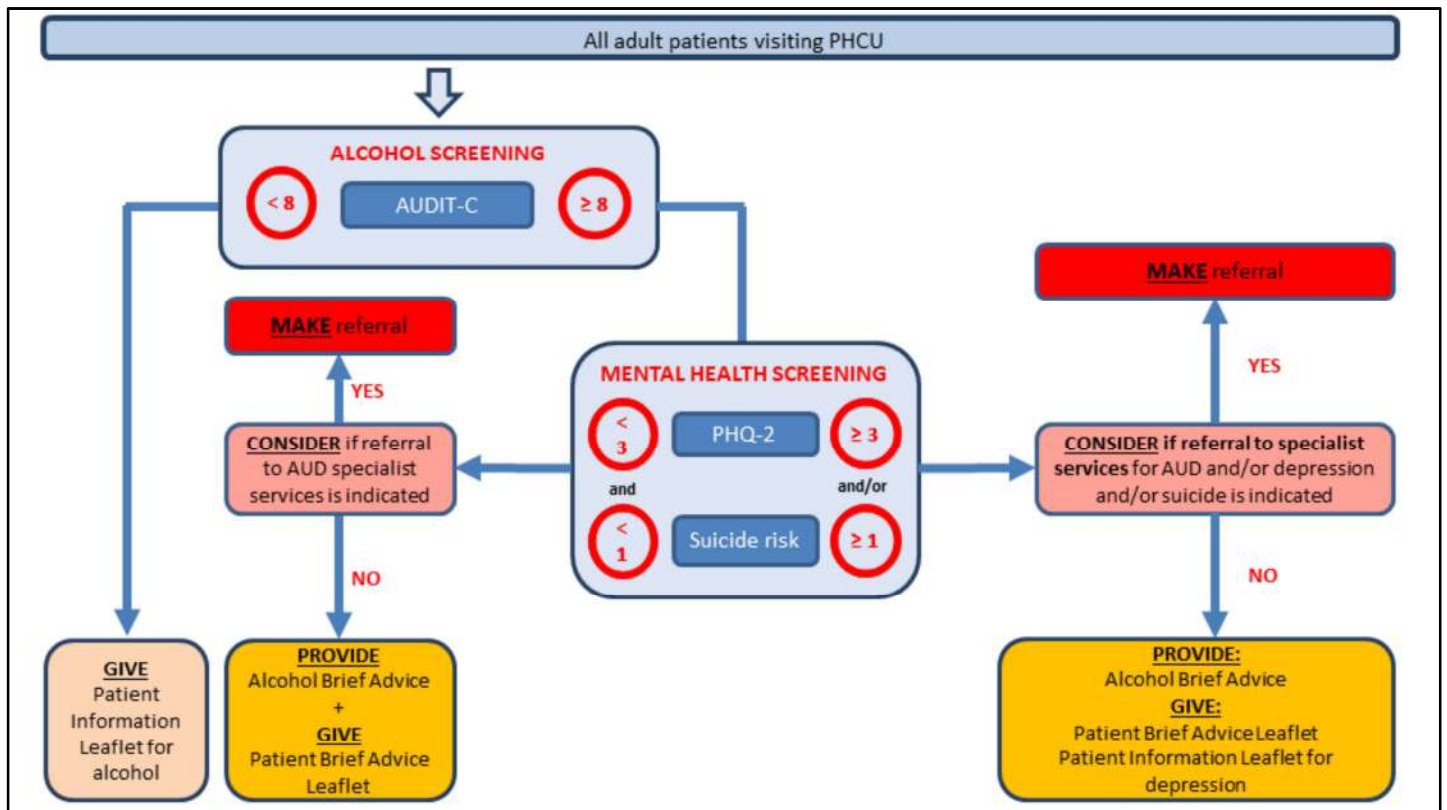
All adult patients visiting PHCU

ALCOHOL SCREENING

< 8

AUDIT-C

≥ 8

MAKE referral

YES

CONSIDER if referral to AUD specialist services is indicated

NO

GIVE
Patient Information Leaflet for alcohol

PROVIDE
Alcohol Brief Advice
+
GIVE
Patient Brief Advice Leaflet

MENTAL HEALTH SCREENING

< 3

PHQ-2

≥ 3

and

and/or

< 1

Suicide risk

≥ 1

MAKE referral

YES

CONSIDER if referral to specialist services for AUD and/or depression and/or suicide is indicated

NO

PROVIDE:
Alcohol Brief Advice
GIVE:
Patient Brief Advice Leaflet
Patient Information Leaflet for depression